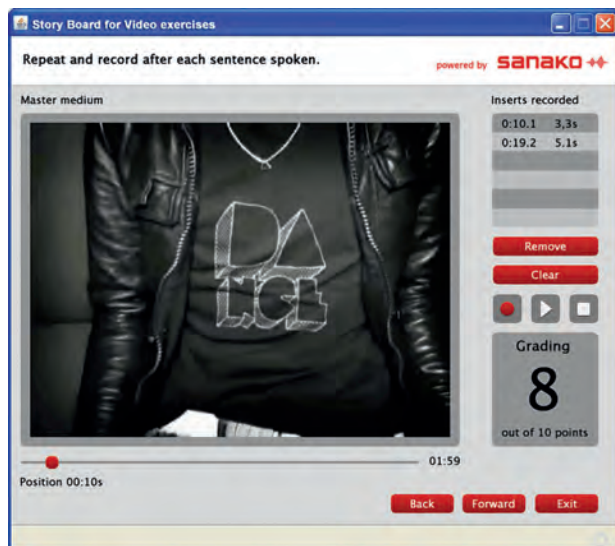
Story Board for Video exercises

Repeat and record after each sentence spoken.

powered by sanako

Master medium

Inserts recorded

| 0:10.1 | 3,3s |
|---|---|
| 0:19.2 | 5.1s |

Remove

Clear

Grading

8

out of 10 points

01:59

Position 00:10s

Back

Forward

Exit